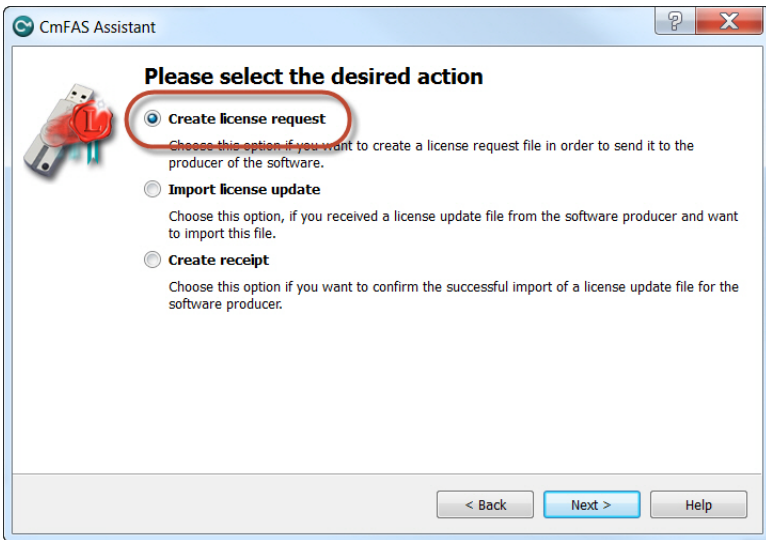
CmFAS Assistant

?

X

Please select the desired action

Create license request

Choose this option if you want to create a license request file in order to send it to the producer of the software.

Import license update

Choose this option, if you received a license update file from the software producer and want to import this file.

Create receipt

Choose this option if you want to confirm the successful import of a license update file for the software producer.

< Back

Next >

Help